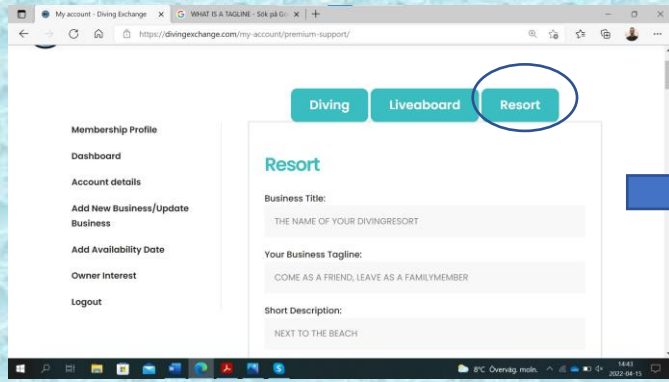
My account - Diving Exchange
WHAT IS A TAGLINE - Sök på Go

https://divingexchange.com/my-account/premium-support/

Diving
Liveaboard
Resort

Membership Profile
Dashboard
Account details
Add New Business/Update Business
Add Availability Date
Owner Interest
Logout

Resort

Business Title:
THE NAME OF YOUR DIVINGRESORT

Your Business Tagline:
COME AS A FRIEND, LEAVE AS A FAMILYMEMBER

Short Description:
NEXT TO THE BEACH

8°C Överväg. moln.
14:43
2022-04-15